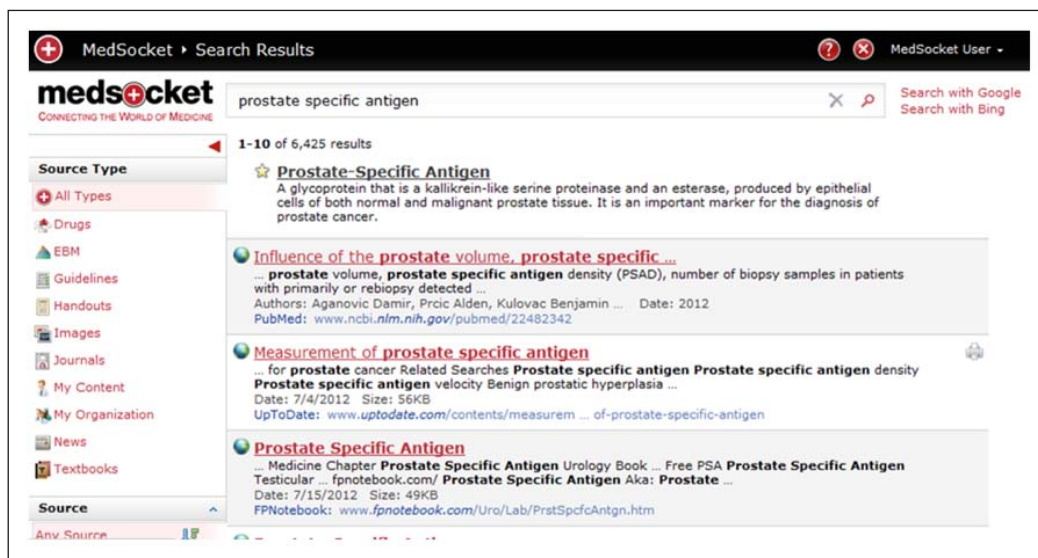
MedSocket ▸ Search Results

MedSocket User ▾

medsocket
CONNECTING THE WORLD OF MEDICINE

prostate specific antigen

Search with Google
Search with Bing

Source Type
All Types
Drugs
EBM
Guidelines
Handouts
Images
Journals
My Content
My Organization
News
Textbooks

Source
Any Source

1-10 of 6,425 results

Prostate-Specific Antigen
A glycoprotein that is a kallikrein-like serine proteinase and an esterase, produced by epithelial cells of both normal and malignant prostate tissue. It is an important marker for the diagnosis of prostate cancer.

Influence of the prostate volume, prostate specific ...
... prostate volume, prostate specific antigen density (PSAD), number of biopsy samples in patients with primarily or rebiopsy detected ...
Authors: Aganovic Damir, Prcic Alden, Kulovac Benjamin ... Date: 2012
PubMed: www.ncbi.nlm.nih.gov/pubmed/22482342

Measurement of prostate specific antigen
... for prostate cancer Related Searches Prostate specific antigen Prostate specific antigen density Prostate specific antigen velocity Benign prostatic hyperplasia ...
Date: 7/4/2012 Size: 56KB
UpToDate: www.uptodate.com/contents/measurem ... of-prostate-specific-antigen

Prostate Specific Antigen
... Medicine Chapter Prostate Specific Antigen Urology Book ... Free PSA Prostate Specific Antigen Testicular ... fpnotebook.com/ Prostate Specific Antigen Aka: Prostate ...
Date: 7/15/2012 Size: 49KB
FPNotebook: www.fpnotebook.com/Uro/Lab/PrstSpcfcAntgn.htm

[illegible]